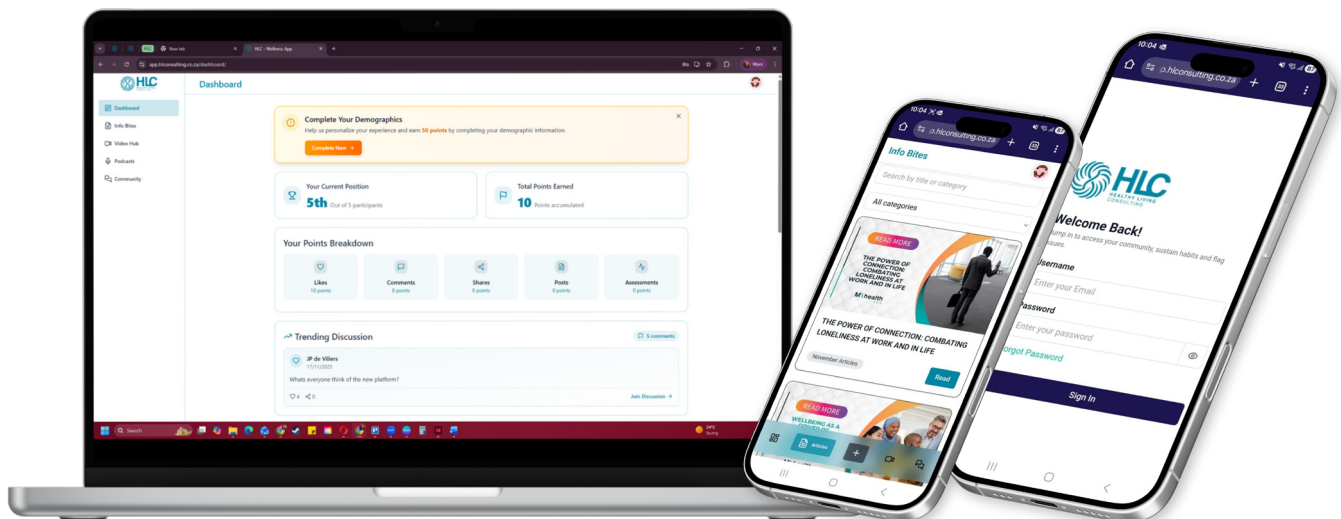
HLC New tab HLC - Wellness App
app.hlconsulting.co.za/dashboard/

HLC

Dashboard
Info Bites
Video Hub
Podcasts
Community

Dashboard

Complete Your Demographics
Help us personalize your experience and earn 50 points by completing your demographic information.
Complete Now →

Your Current Position
5th Out of 5 participants

Total Points Earned
10 Points accumulated

Your Points Breakdown

| Likes | Comments | Shares | Posts | Assessments |
|---|---|---|---|---|
| 10 points | 0 points | 0 points | 0 points | 0 points |

Trending Discussion
5 comments
JP de Viliers
17/11/2025
Whats everyone think of the new platform?
4 0
Join Discussion →

Search

10:04
p.hlconsulting.co.za
Info Bites
Search by title or category
All categories
READ MORE
THE POWER OF CONNECTION: COMBATING LONELINESS AT WORK AND IN LIFE
M health
THE POWER OF CONNECTION: COMBATING LONELINESS AT WORK AND IN LIFE
November Articles
Read
READ MORE
WELLBEING AS A
Articles

10:04
p.hlconsulting.co.za
HLC
HEALTHY LIVING CONSULTING
Welcome Back!
ump in to access your community, sustain habits and flag issues.
Username
Enter your Email
Password
Enter your password
orgot Password
Sign In